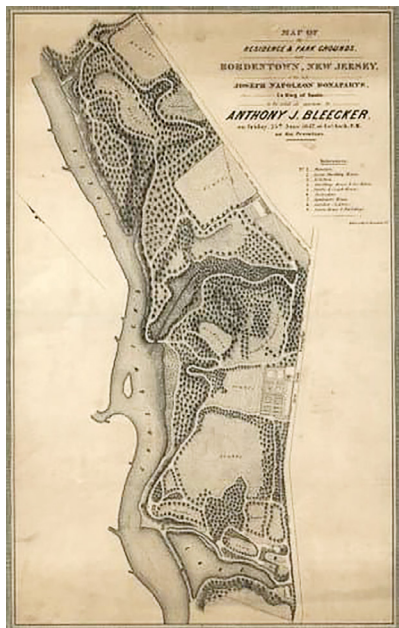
MAP OF
the
RESIDENCE & PARK GROUNDS,
at
BORDENTOWN, NEW JERSEY,
of the late
JOSEPH NAPOLEON BONAPARTE,
Ex King of Spain.
to be sold at auction by
ANTHONY J. BLEECKER,
on Friday, 25th June 1847, at 6 o'clock, P.M.
on the Premises.

References.
No. 1. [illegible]
2. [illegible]
3. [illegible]
4. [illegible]
5. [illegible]
6. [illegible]
7. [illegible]
8. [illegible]
9. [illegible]